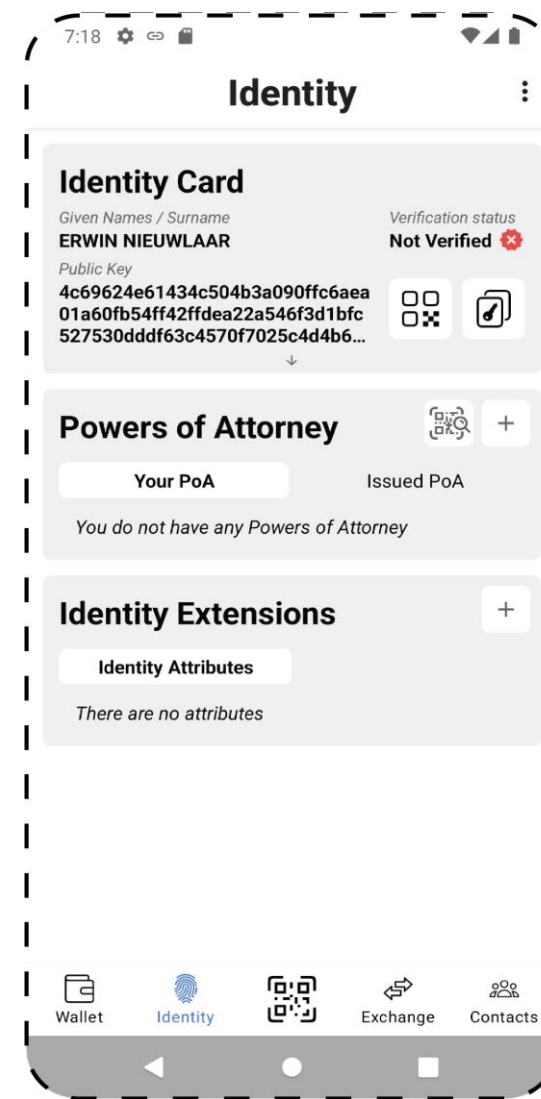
7:18

Identity

Identity Card

Given Names / Surname
ERWIN NIEUWLAAR

Verification status
Not Verified

Public Key
4c69624e61434c504b3a090ffc6aea01a60fb54ff42ffdea22a546f3d1bfc527530dddf63c4570f7025c4d4b6...

Powers of Attorney

+

Your PoA

Issued PoA

You do not have any Powers of Attorney

Identity Extensions

+

Identity Attributes

There are no attributes

Wallet

Identity

Exchange

Contacts